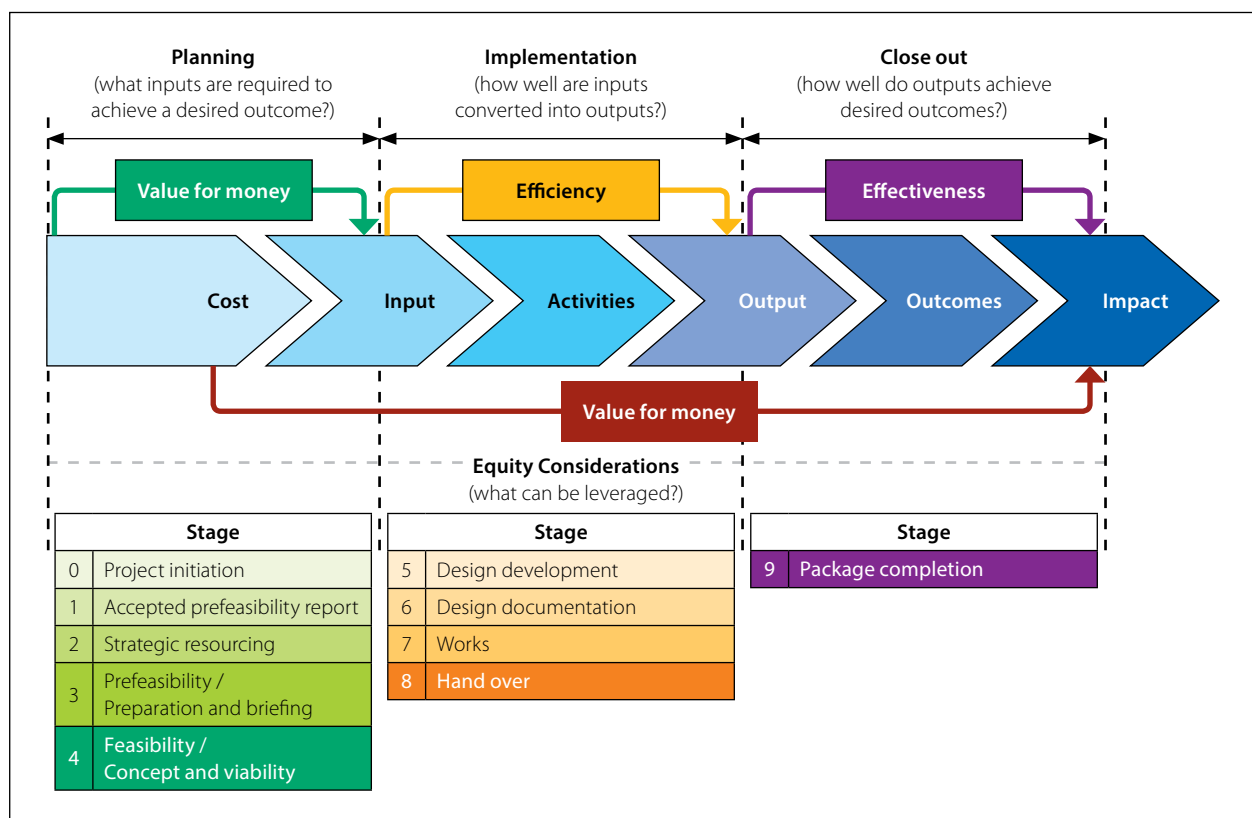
Planning
(what inputs are required to achieve a desired outcome?)

Implementation
(how well are inputs converted into outputs?)

Close out
(how well do outputs achieve desired outcomes?)

Value for money

Efficiency

Effectiveness

Cost

Input

Activities

Output

Outcomes

Impact

Value for money

Equity Considerations
(what can be leveraged?)

| Stage | |
|---|---|
| 0 | Project initiation |
| 1 | Accepted prefeasibility report |
| 2 | Strategic resourcing |
| 3 | Prefeasibility / Preparation and briefing |
| 4 | Feasibility / Concept and viability |

| Stage | |
|---|---|
| 5 | Design development |
| 6 | Design documentation |
| 7 | Works |
| 8 | Hand over |

| Stage | |
|---|---|
| 9 | Package completion |